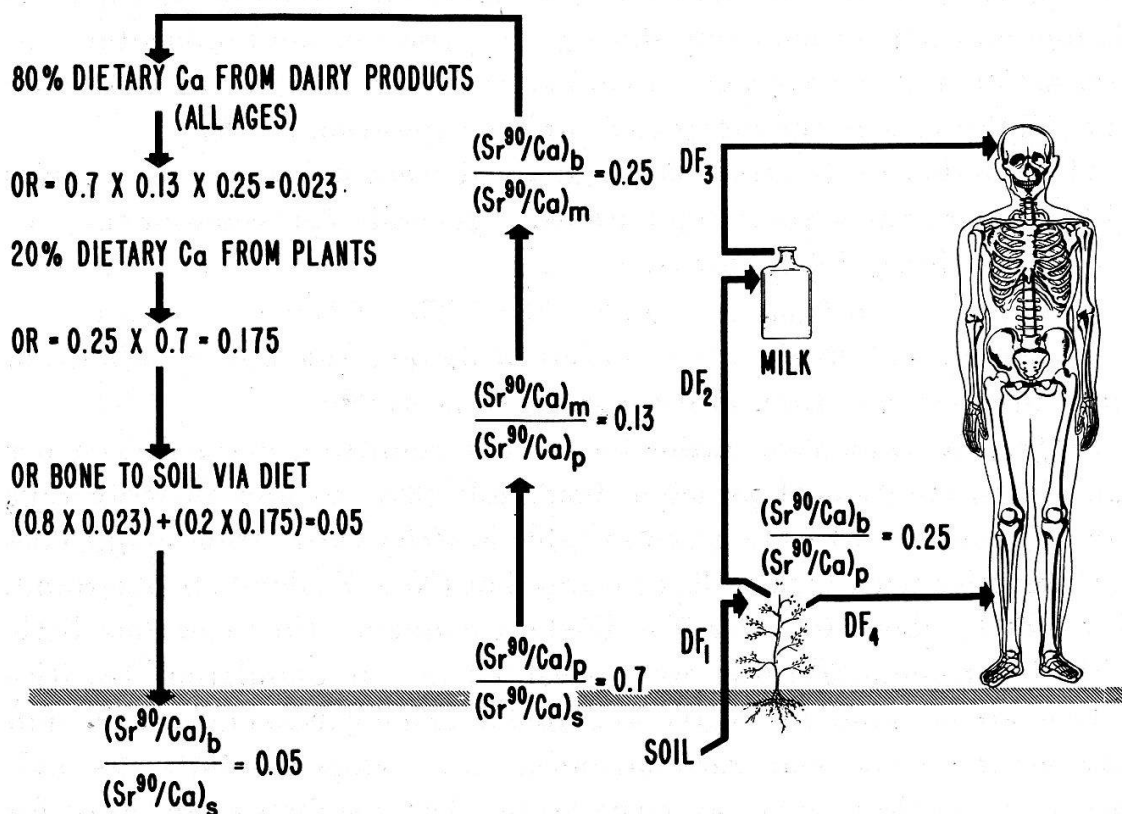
80% DIETARY Ca FROM DAIRY PRODUCTS (ALL AGES)

OR = 0.7 X 0.13 X 0.25 = 0.023

20% DIETARY Ca FROM PLANTS

OR = 0.25 X 0.7 = 0.175

OR BONE TO SOIL VIA DIET
(0.8 X 0.023) + (0.2 X 0.175) = 0.05

$\frac{(Sr^{90}/Ca)_b}{(Sr^{90}/Ca)_s} = 0.05$

$\frac{(Sr^{90}/Ca)_b}{(Sr^{90}/Ca)_m} = 0.25$

$\frac{(Sr^{90}/Ca)_m}{(Sr^{90}/Ca)_p} = 0.13$

$\frac{(Sr^{90}/Ca)_p}{(Sr^{90}/Ca)_s} = 0.7$

$DF_3$

MILK

$DF_2$

$\frac{(Sr^{90}/Ca)_b}{(Sr^{90}/Ca)_p} = 0.25$

$DF_1$

$DF_4$

SOIL